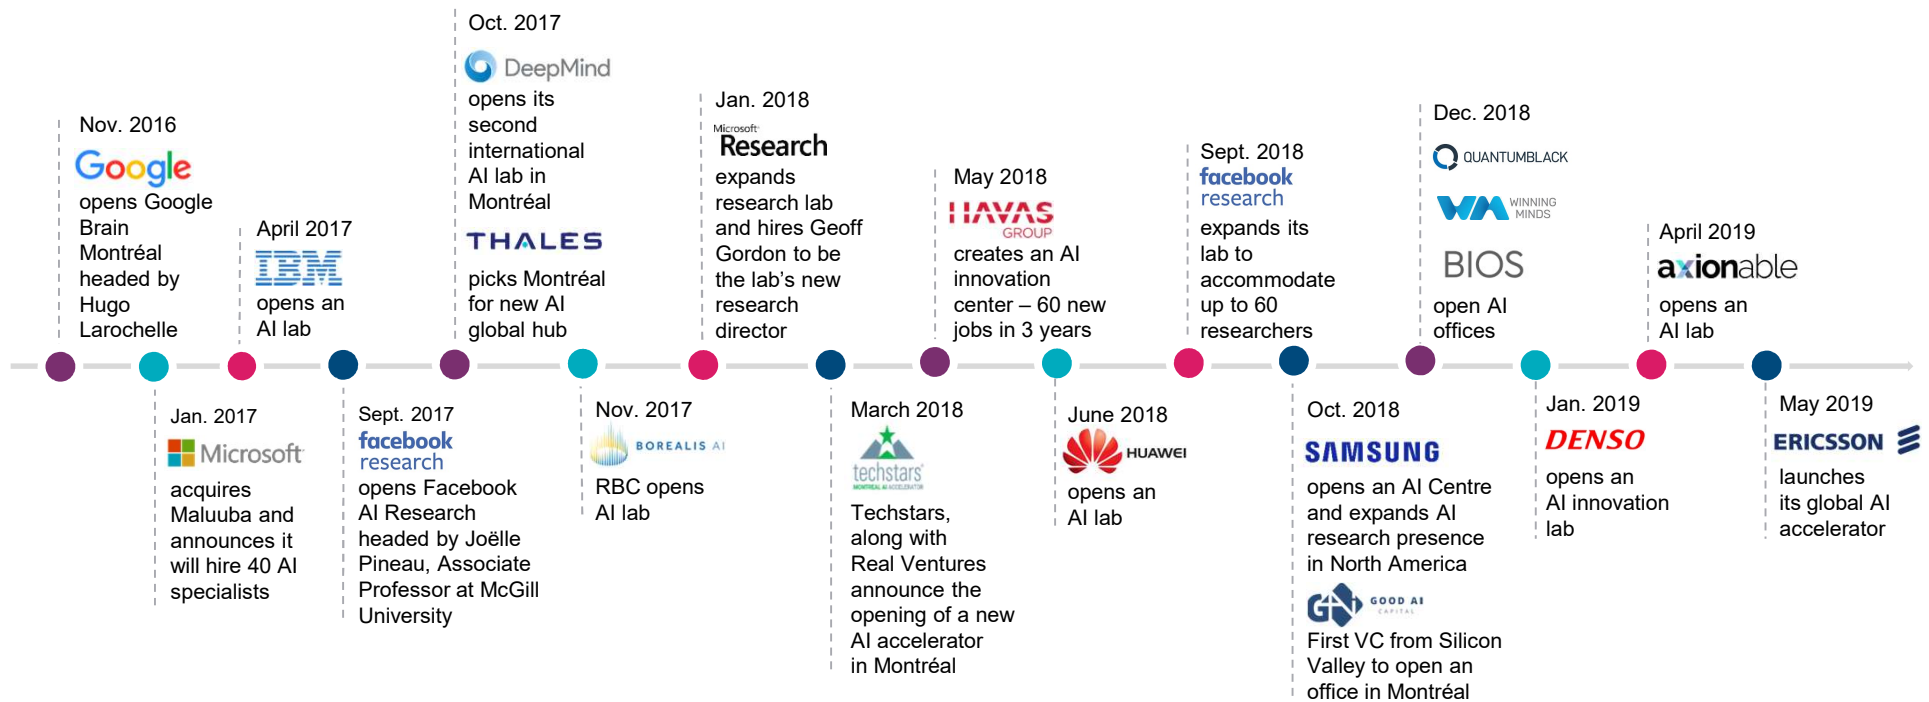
Nov. 2016
Google
opens Google Brain Montréal headed by Hugo Larochelle

Jan. 2017
Microsoft
acquires Maluuba and announces it will hire 40 AI specialists

April 2017
IBM
opens an AI lab

Sept. 2017
facebook research
opens Facebook AI Research headed by Joëlle Pineau, Associate Professor at McGill University

Oct. 2017
DeepMind
opens its second international AI lab in Montréal
THALES
picks Montréal for new AI global hub

Nov. 2017
BOREALIS AI
RBC opens AI lab

Jan. 2018
Microsoft Research
expands research lab and hires Geoff Gordon to be the lab's new research director

March 2018
techstars
Techstars, along with Real Ventures announce the opening of a new AI accelerator in Montréal

May 2018
HAVAS GROUP
creates an AI innovation center – 60 new jobs in 3 years

June 2018
HUAWEI
opens an AI lab

Sept. 2018
facebook research
expands its lab to accommodate up to 60 researchers

Oct. 2018
SAMSUNG
opens an AI Centre and expands AI research presence in North America
GOOD AI CAPITAL
First VC from Silicon Valley to open an office in Montréal

Dec. 2018
QUANTUMBLACK
WINNING MINDS
BIOS
open AI offices

Jan. 2019
DENSO
opens an AI innovation lab

April 2019
axionable
opens an AI lab

May 2019
ERICSSON
launches its global AI accelerator